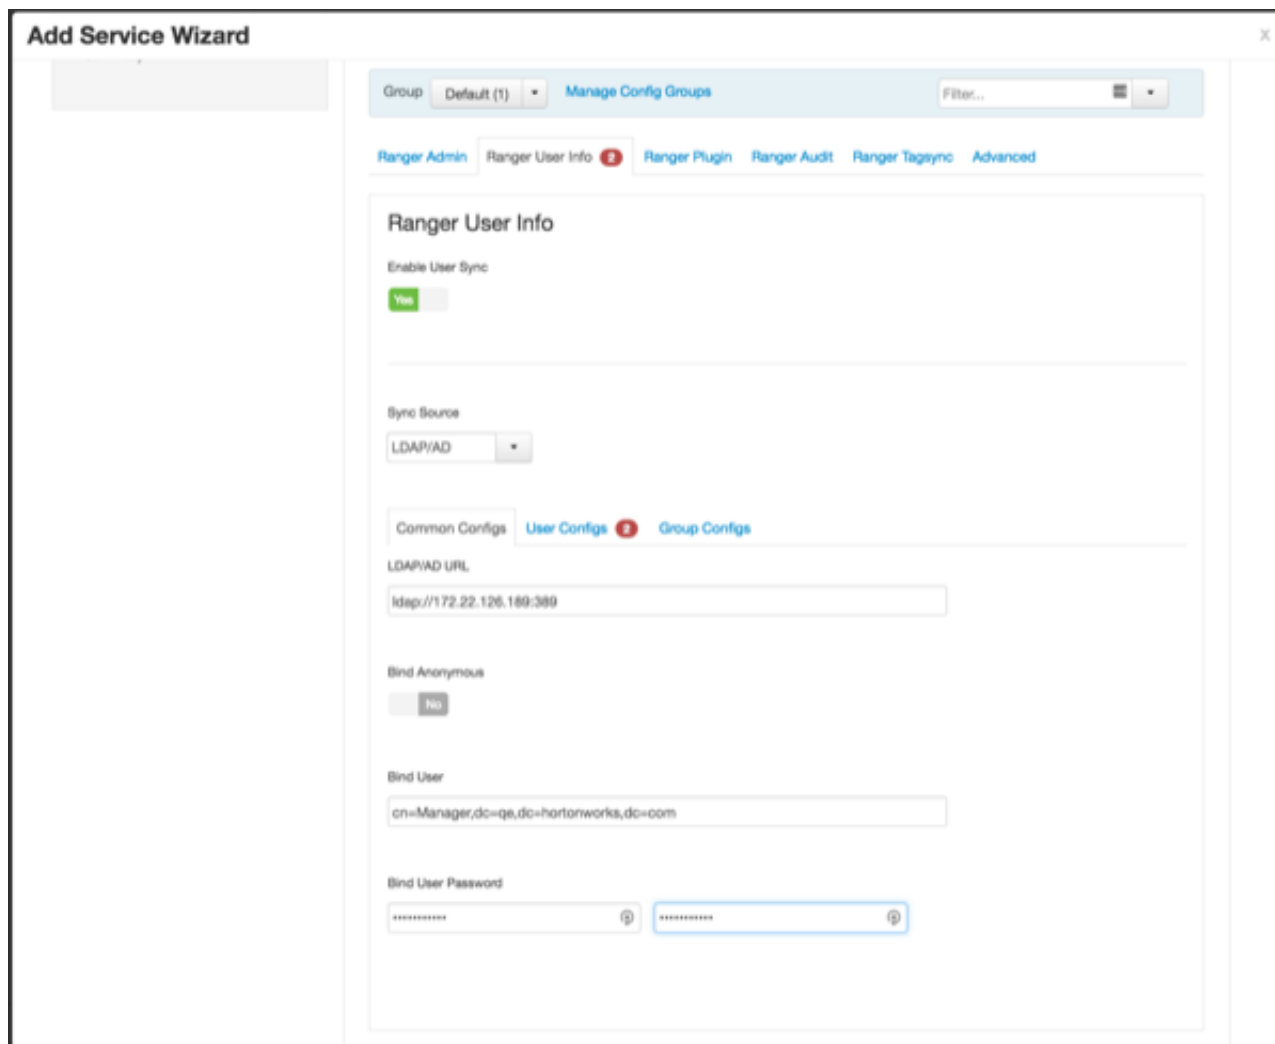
Add Service Wizard

x

Group Default (1) Manage Config Groups Filter...

Ranger Admin Ranger User Info 2 Ranger Plugin Ranger Audit Ranger Tagsync Advanced

Ranger User Info

Enable User Sync

Yes

Sync Source

LDAP/AD

Common Configs User Configs 2 Group Configs

LDAP/AD URL

ldap://172.22.126.189:389

Bind Anonymous

No

Bind User

cn=Manager,dc=qe,dc=hortonworks,dc=com

Bind User Password

••••••••••••

••••••••••••